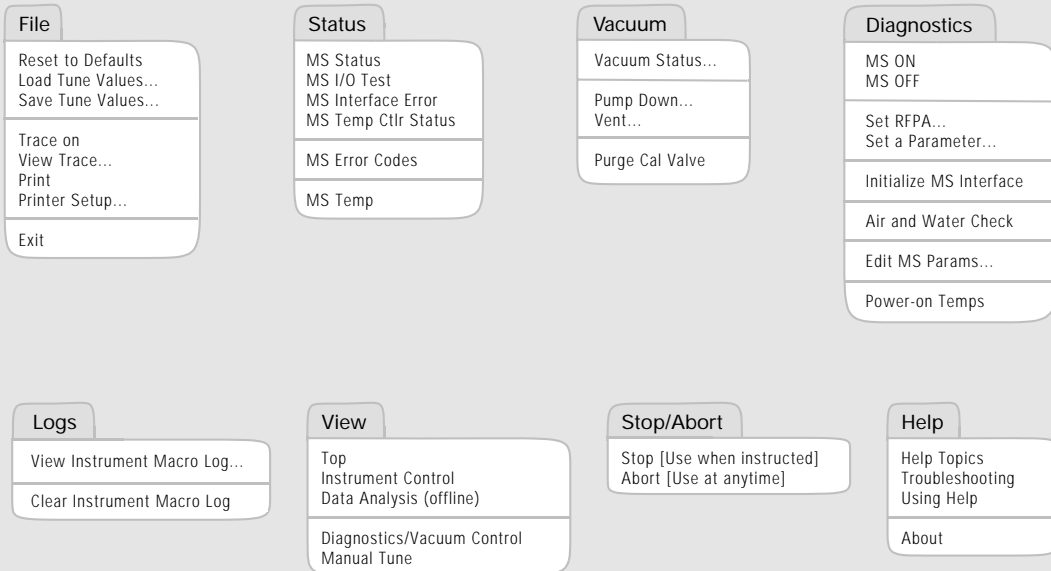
File

Reset to Defaults
Load Tune Values...
Save Tune Values...

Trace on
View Trace...
Print
Printer Setup...

Exit

Status

MS Status
MS I/O Test
MS Interface Error
MS Temp Ctlr Status

MS Error Codes

MS Temp

Vacuum

Vacuum Status...

Pump Down...
Vent...

Purge Cal Valve

Diagnostics

MS ON
MS OFF

Set RFPA...
Set a Parameter...

Initialize MS Interface

Air and Water Check

Edit MS Params...

Power-on Temps

Logs

View Instrument Macro Log...

Clear Instrument Macro Log

View

Top
Instrument Control
Data Analysis (offline)

Diagnostics/Vacuum Control
Manual Tune

Stop/Abort

Stop [Use when instructed]
Abort [Use at anytime]

Help

Help Topics
Troubleshooting
Using Help

About